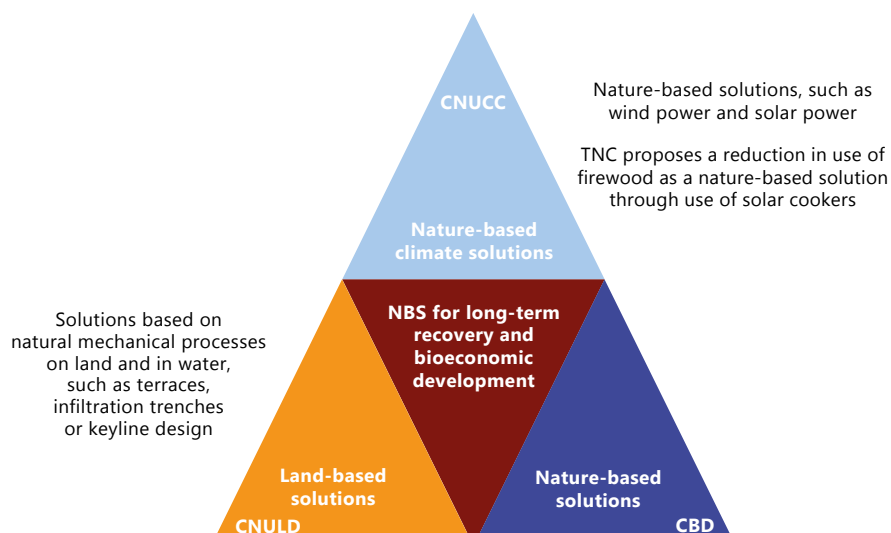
CNUCC

Nature-based climate solutions

Nature-based solutions, such as wind power and solar power

TNC proposes a reduction in use of firewood as a nature-based solution through use of solar cookers

Solutions based on natural mechanical processes on land and in water, such as terraces, infiltration trenches or keyline design

NBS for long-term recovery and bioeconomic development

Land-based solutions

CNULD

Nature-based solutions

CBD